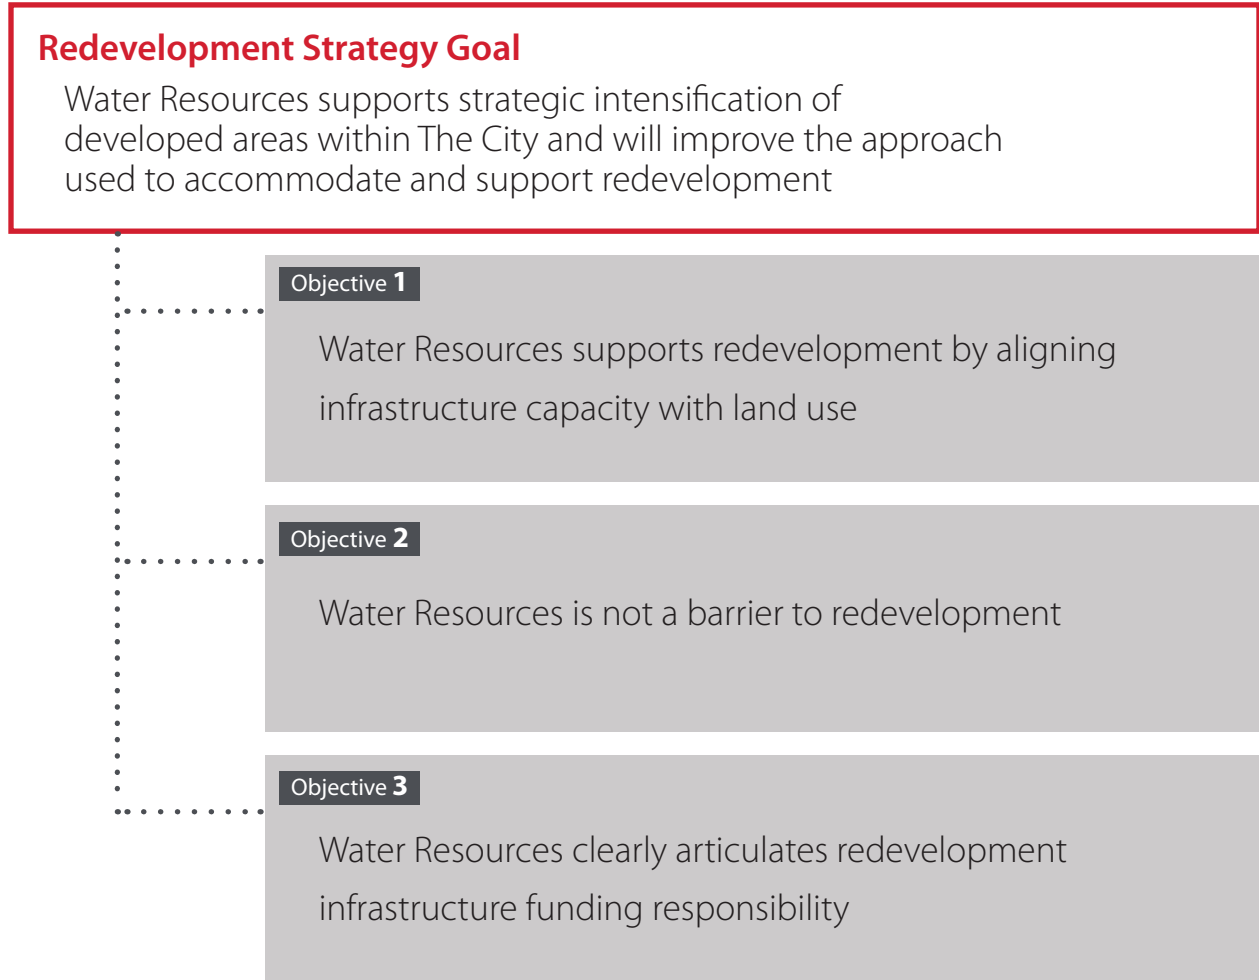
Redevelopment Strategy Goal

Water Resources supports strategic intensification of developed areas within The City and will improve the approach used to accommodate and support redevelopment

Objective 1

Water Resources supports redevelopment by aligning infrastructure capacity with land use

Objective 2

Water Resources is not a barrier to redevelopment

Objective 3

Water Resources clearly articulates redevelopment infrastructure funding responsibility